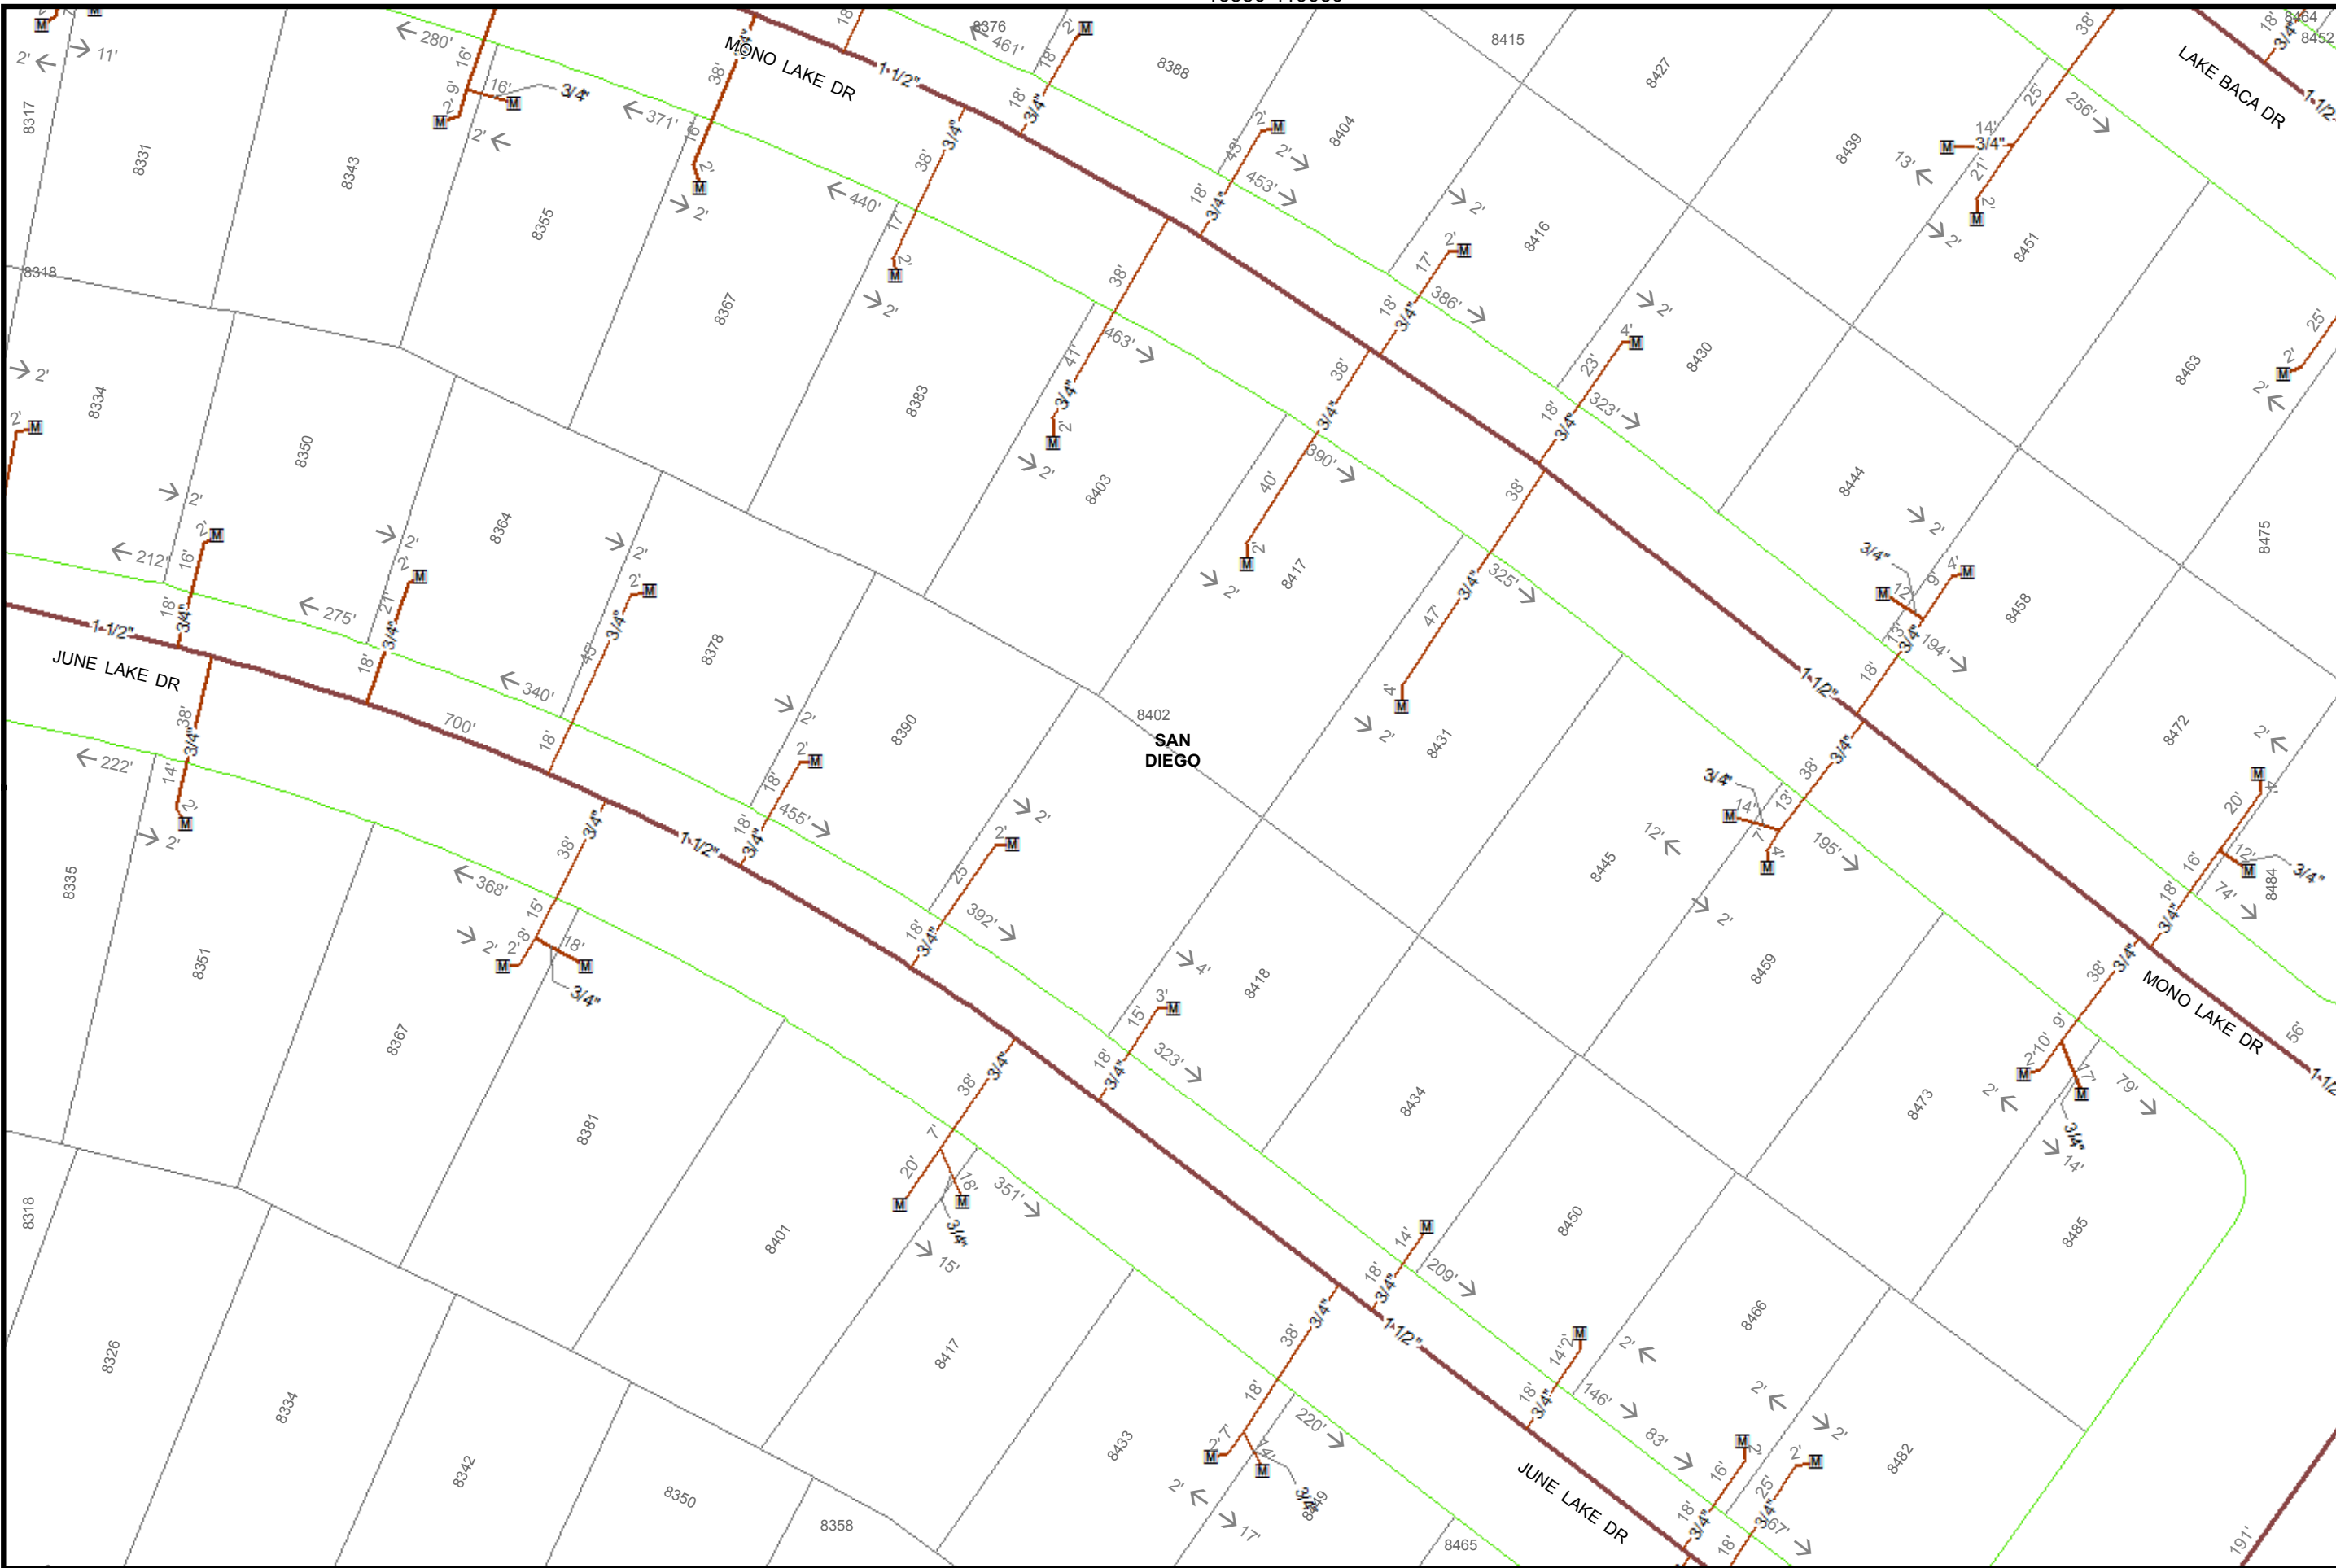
MONO LAKE DR
1-1/2"
LAKE BACA DR
JUNE LAKE DR
1-1/2"
SAN DIEGO
8402
MONO LAKE DR
JUNE LAKE DR
1-1/2"
8317
8331
8343
8355
8367
8376
8388
8404
8415
8427
8416
8439
8451
8430
8463
8318
8334
8350
8364
8383
8403
8417
8444
8458
8475
8378
8390
8431
8472
8445
8459
8484
8335
8351
8367
8381
8418
8434
8473
8401
8417
8450
8466
8485
8318
8326
8334
8342
8350
8358
8433
8449
8465
8482
8464
8452
280'
371'
440'
461'
453'
386'
323'
463'
390'
325'
194'
212'
275'
340'
700'
222'
368'
455'
392'
195'
323'
351'
209'
146'
220'
256'
83'
79'
74'
56'
191'